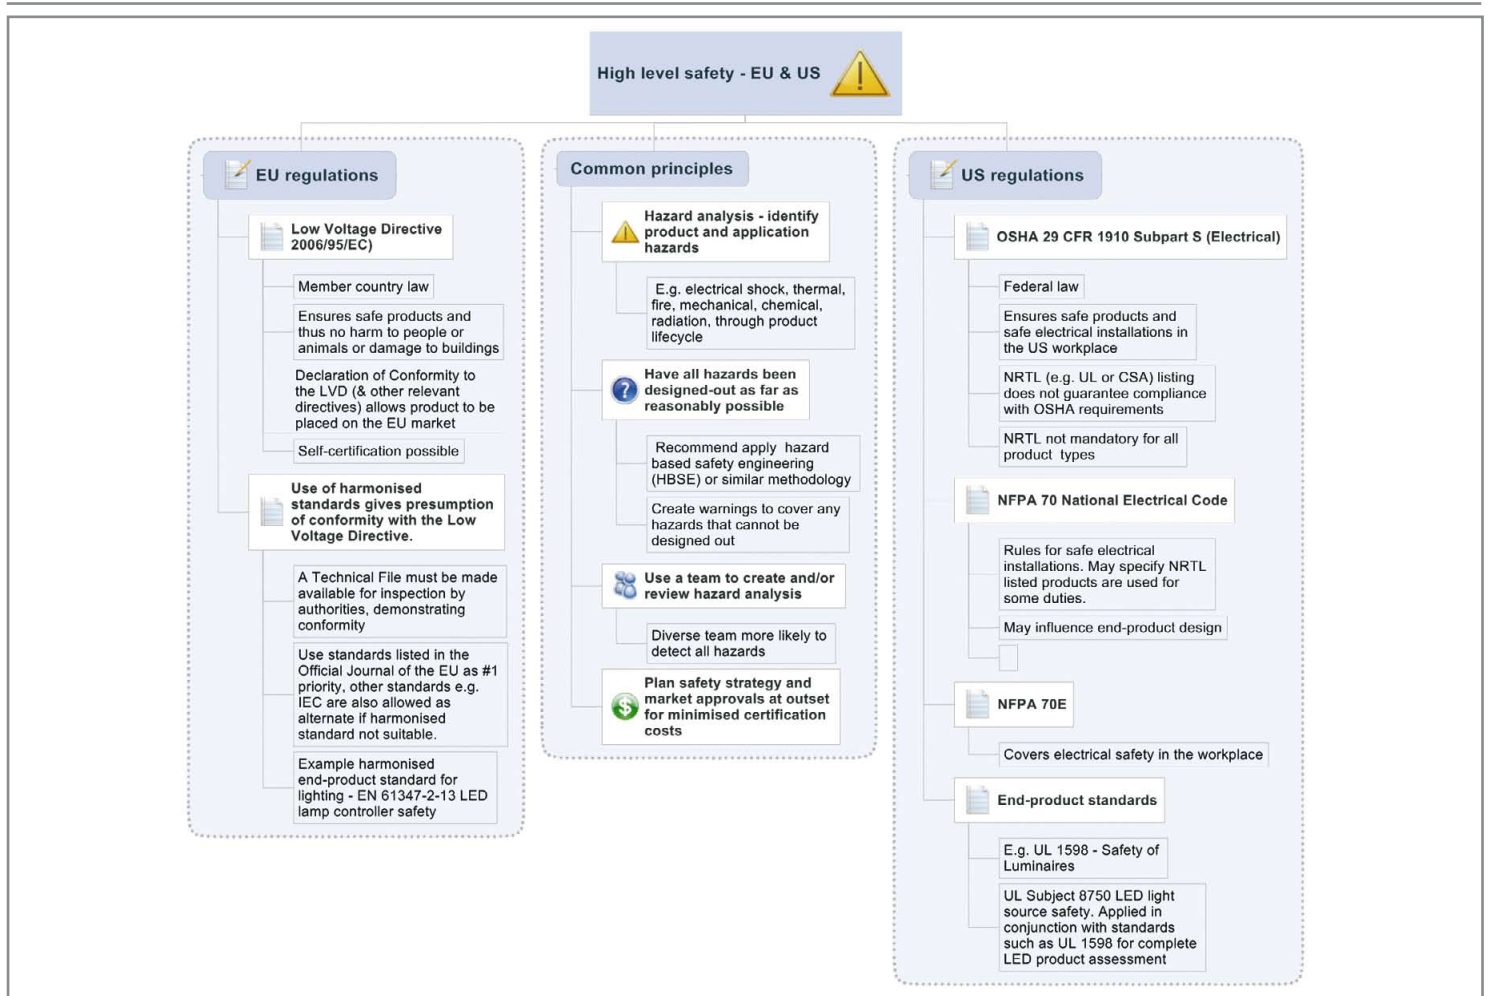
High level safety - EU & US

EU regulations

Low Voltage Directive 2006/95/EC)

Member country law

Ensures safe products and thus no harm to people or animals or damage to buildings

Declaration of Conformity to the LVD (& other relevant directives) allows product to be placed on the EU market

Self-certification possible

Use of harmonised standards gives presumption of conformity with the Low Voltage Directive.

A Technical File must be made available for inspection by authorities, demonstrating conformity

Use standards listed in the Official Journal of the EU as #1 priority, other standards e.g. IEC are also allowed as alternate if harmonised standard not suitable.

Example harmonised end-product standard for lighting - EN 61347-2-13 LED lamp controller safety

Common principles

Hazard analysis - identify product and application hazards

E.g. electrical shock, thermal, fire, mechanical, chemical, radiation, through product lifecycle

Have all hazards been designed-out as far as reasonably possible

Recommend apply hazard based safety engineering (HBSE) or similar methodology

Create warnings to cover any hazards that cannot be designed out

Use a team to create and/or review hazard analysis

Diverse team more likely to detect all hazards

Plan safety strategy and market approvals at outset for minimised certification costs

US regulations

OSHA 29 CFR 1910 Subpart S (Electrical)

Federal law

Ensures safe products and safe electrical installations in the US workplace

NRTL (e.g. UL or CSA) listing does not guarantee compliance with OSHA requirements

NRTL not mandatory for all product types

NFPA 70 National Electrical Code

Rules for safe electrical installations. May specify NRTL listed products are used for some duties.

May influence end-product design

NFPA 70E

Covers electrical safety in the workplace

End-product standards

E.g. UL 1598 - Safety of Luminaires

UL Subject 8750 LED light source safety. Applied in conjunction with standards such as UL 1598 for complete LED product assessment